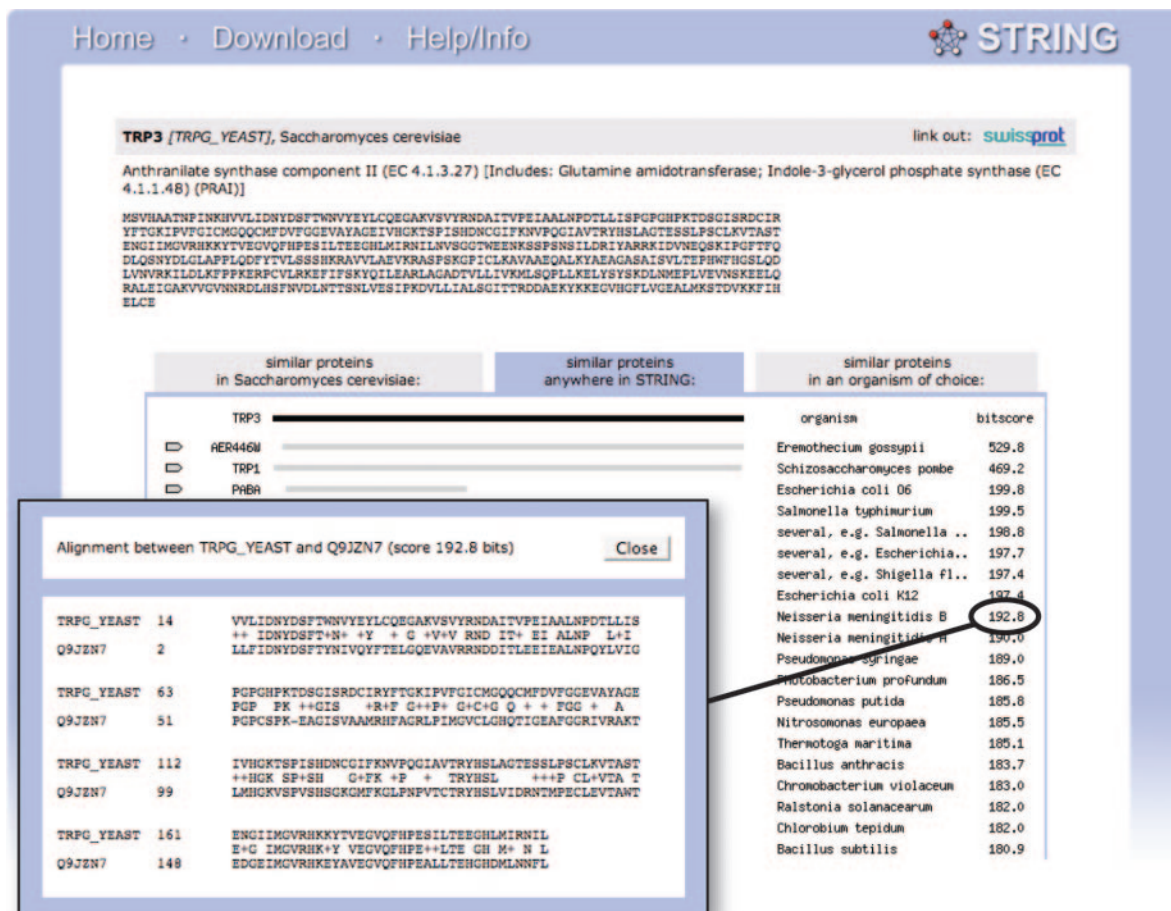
Home · Download · Help/Info

STRING

TRP3 [TRPG_YEAST], Saccharomyces cerevisiae

link out: swissprot

Anthranilate synthase component II (EC 4.1.3.27) [Includes: Glutamine amidotransferase; Indole-3-glycerol phosphate synthase (EC 4.1.1.48) (PRAI)]

MSVHAATNPINKHVVLIDNYDSFTWNVYEYLCQEGAKVSVYRNDAITVPEIAALNPDTLLISPGPGHPKTDSGISRDCIR
YFTGKIPVFGICMGQQCMFDVFGGEVAYAGEIVHGKTSPISHDNCGIFKNVPQGIAVTRYHSLAGTESSLPSCLKVTAST
ENGIIMGVRHKKYTVEGVQFHPESILTEEGHLMIRNILNVSGGTWEENKSSPSNSILDRIYARRKIDVNEQSKIPGFTFQ
DLQSNYDLGLAPPLQDFYTVLSSSHKRAVVLAEVKRASPSKGPICLKAVAAEQALKYAEAGASAISVLTEPHWFHGSLQD
LVNVRKILDLKFPPKERPCVLRKEFIFSKYQILEARLAGADTVLLIVKMLSQPLLKELYSYSKDLNMEPLVEVNSKEELQ
RALEIGAKVVGVNNRDLHSFNVDLNTTSNLVESIPKDVLLIALSGITTRDDAEKYKKEGVHGFLVGEALMKSTDVKKFIH
ELCE

| similar proteins in Saccharomyces cerevisiae: | similar proteins anywhere in STRING: | similar proteins in an organism of choice: |
|---|---|---|

TRP3

organism | bitscore
AER446W | Eremothecium gossypii | 529.8
TRP1 | Schizosaccharomyces pombe | 469.2
PABA | Escherichia coli O6 | 199.8
Salmonella typhimurium | 199.5
several, e.g. Salmonella .. | 198.8
several, e.g. Escherichia.. | 197.7
several, e.g. Shigella fl.. | 197.4
Escherichia coli K12 | 197.4
Neisseria meningitidis B | 192.8
Neisseria meningitidis A | 190.0
Pseudomonas syringae | 189.0
Photobacterium profundum | 186.5
Pseudomonas putida | 185.8
Nitrosomonas europaea | 185.5
Thermotoga maritima | 185.1
Bacillus anthracis | 183.7
Chromobacterium violaceum | 183.0
Ralstonia solanacearum | 182.0
Chlorobium tepidum | 182.0
Bacillus subtilis | 180.9

Alignment between TRPG_YEAST and Q9JZN7 (score 192.8 bits)

Close

TRPG_YEAST 14 VVLIDNYDSFTWNVYEYLCQEGAKVSVYRNDAITVPEIAALNPDTLLIS
++ IDNYDSFT+N+ +Y + G +V+V RND IT+ EI ALNP L+I
Q9JZN7 2 LLFIDNYDSFTYNIVQYFTELGQEVAVRRNDDITLEEIEALNPQYLVIG

TRPG_YEAST 63 PGPGHPKTDSGISRDCIRYFTGKIPVFGICMGQQCMFDVFGGEVAYAGE
PGP PK ++GIS +R+F G++P+ G+C+G Q + + FGG + A
Q9JZN7 51 PGPCSPK-EAGISVAAMRHFAGRLPIMGVCLGHQTIGEAFGGRIVRAKT

TRPG_YEAST 112 IVHGKTSPISHDNCGIFKNVPQGIAVTRYHSLAGTESSLPSCLKVTAST
++HGK SP+SH G+FK +P + TRYHSL +++P CL+VTA T
Q9JZN7 99 LMHGKVSPVSHSGKGMFKGLPNPVTCTRYHSLVIDRNTMPECLEVTAWT

TRPG_YEAST 161 ENGIIMGVRHKKYTVEGVQFHPESILTEEGHLMIRNIL
E+G IMGVRHK+Y VEGVQFHPE++LTE GH M+ N L
Q9JZN7 148 EDGEIMGVRHKEYAVEGVQFHPEALLTEHGHDMLNNFL